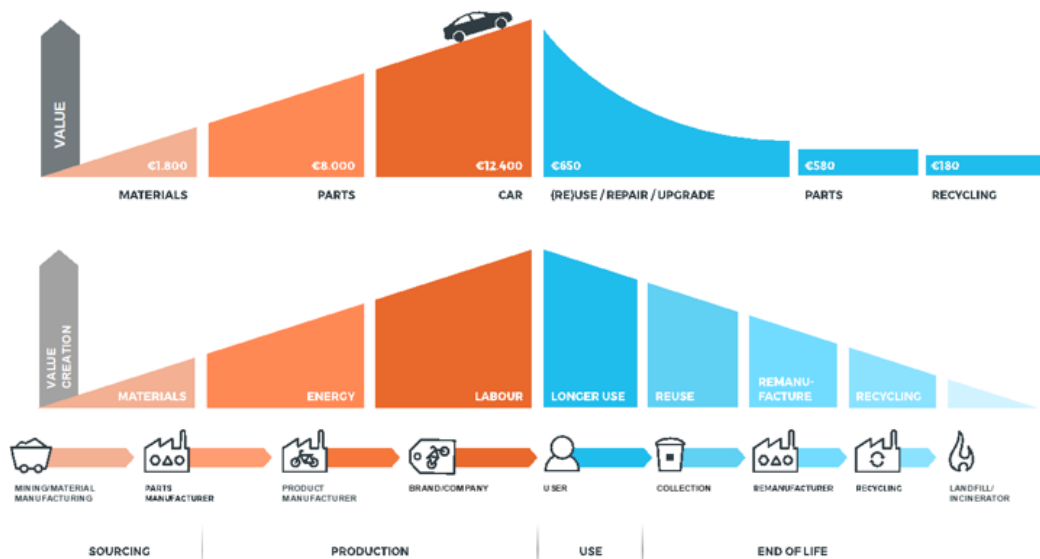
VALUE

€1.800
MATERIALS

€8.000
PARTS

€12.400
CAR

€650
(RE)USE / REPAIR / UPGRADE

€580
PARTS

€180
RECYCLING

VALUE CREATION

MATERIALS

ENERGY

LABOUR

LONGER USE

REUSE

REMANUFACTURE

RECYCLING

MINING/MATERIAL MANUFACTURING

PARTS MANUFACTURER

PRODUCT MANUFACTURER

BRAND/COMPANY

USER

COLLECTION

REMANUFACTURER

RECYCLING

LANDFILL/ INCINERATOR

SOURCING

PRODUCTION

USE

END OF LIFE